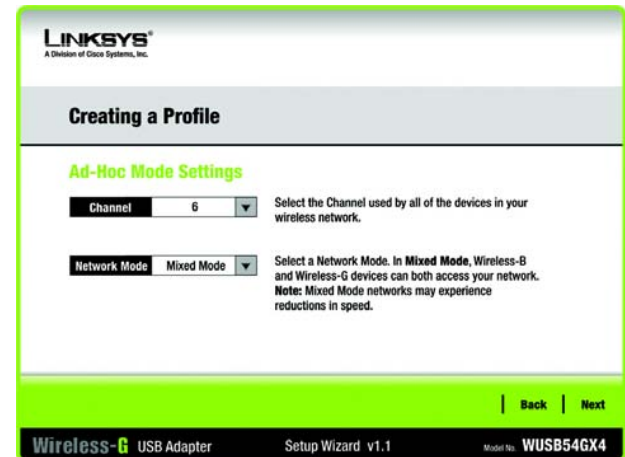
LINKSYS®
A Division of Cisco Systems, Inc.

Creating a Profile

Ad-Hoc Mode Settings

Channel 6

Select the Channel used by all of the devices in your wireless network.

Network Mode Mixed Mode

Select a Network Mode. In Mixed Mode, Wireless-B and Wireless-G devices can both access your network. Note: Mixed Mode networks may experience reductions in speed.

Back Next

Wireless-G USB Adapter Setup Wizard v1.1 Model No. WUSB54GX4